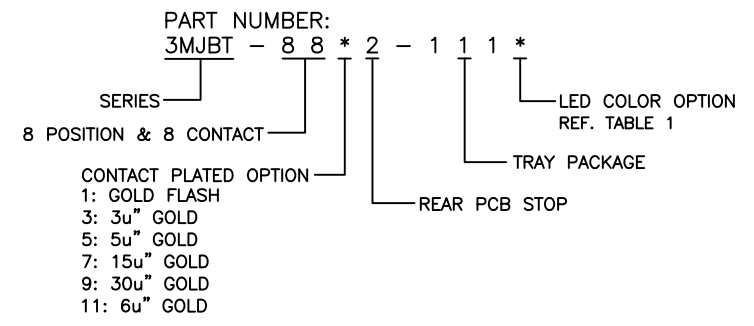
PART NUMBER:
3MJBT – 8 8 * 2 – 1 1 1 *

LED COLOR OPTION
REF. TABLE 1

SERIES

8 POSITION & 8 CONTACT

TRAY PACKAGE

CONTACT PLATED OPTION
1: GOLD FLASH
3: 3u" GOLD
5: 5u" GOLD
7: 15u" GOLD
9: 30u" GOLD
11: 6u" GOLD

REAR PCB STOP